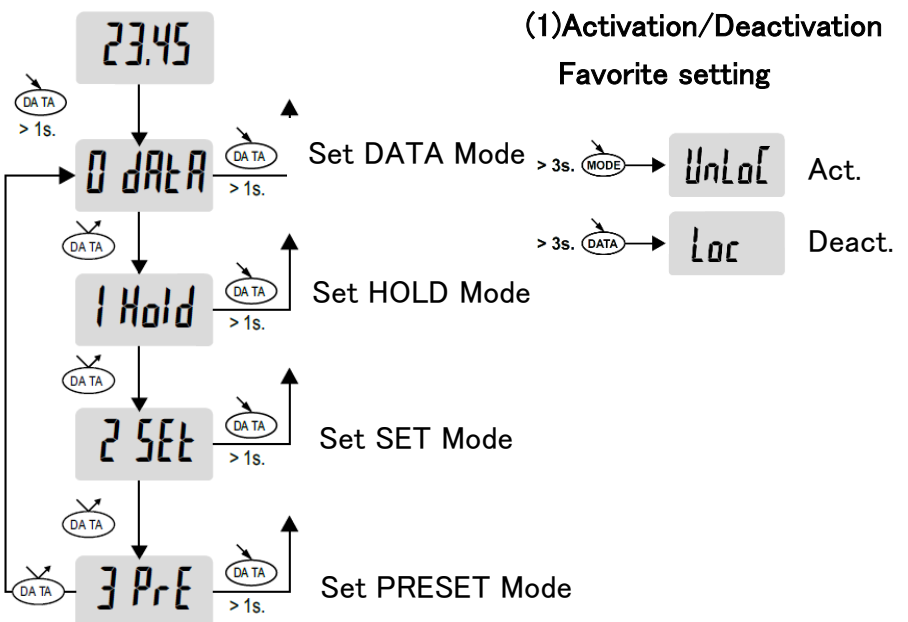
23.45

(1)Activation/Deactivation

Favorite setting

DATA
> 1s.

0 dAtA

DATA
> 1s.

Set DATA Mode

> 3s. MODE

UnLoC

Act.

> 3s. DATA

Loc

Deact.

DATA

1 Hold

DATA
> 1s.

Set HOLD Mode

DATA

2 SEt

DATA
> 1s.

Set SET Mode

DATA

DATA

3 PrE

DATA
> 1s.

Set PRESET Mode